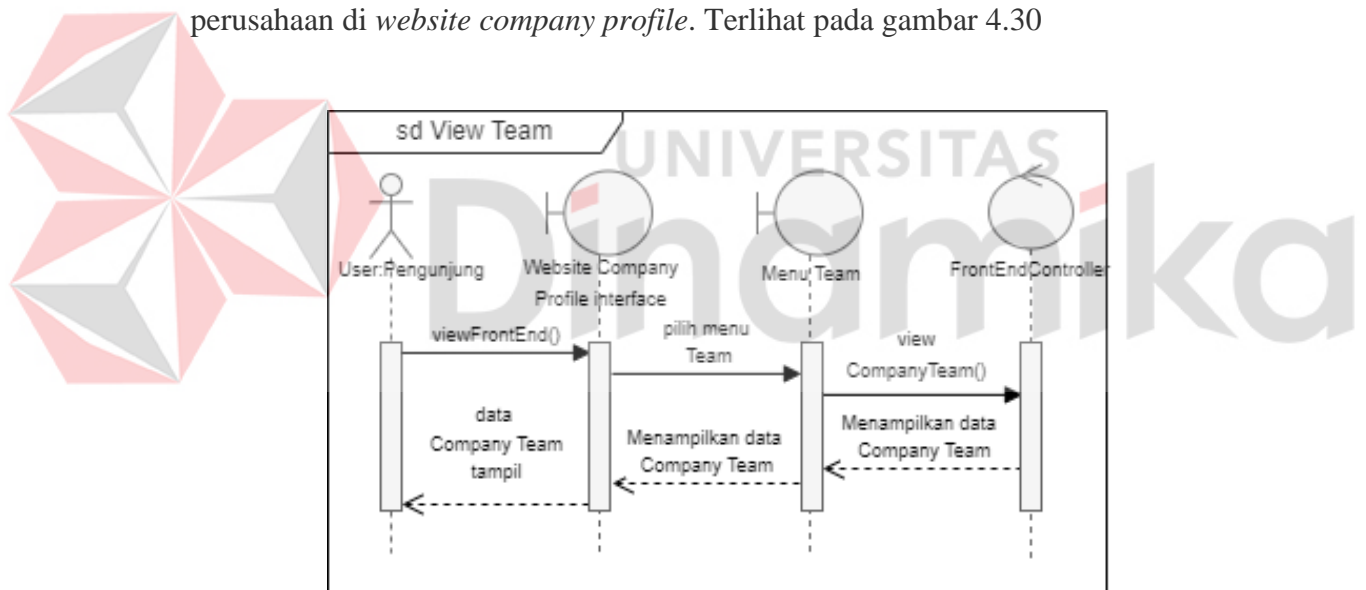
perusahaan di *website company profile*. Terlihat pada gambar 4.30

UNIVERSITAS
Dinamika

sd View Team

User:Pengunjung

Website Company Profile interface

Menu Team

FrontEndController

viewFrontEnd()

pilih menu Team

view CompanyTeam()

Menampilkan data Company Team

Menampilkan data Company Team

data Company Team tampil